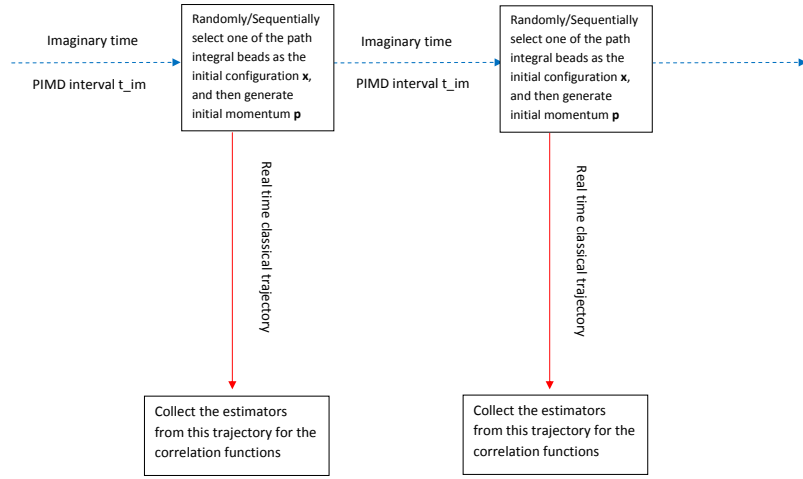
Imaginary time

PIMD interval t_im

Randomly/Sequentially select one of the path integral beads as the initial configuration **x**, and then generate initial momentum **p**

Real time classical trajectory

Collect the estimators from this trajectory for the correlation functions

Imaginary time

PIMD interval t_im

Randomly/Sequentially select one of the path integral beads as the initial configuration **x**, and then generate initial momentum **p**

Real time classical trajectory

Collect the estimators from this trajectory for the correlation functions